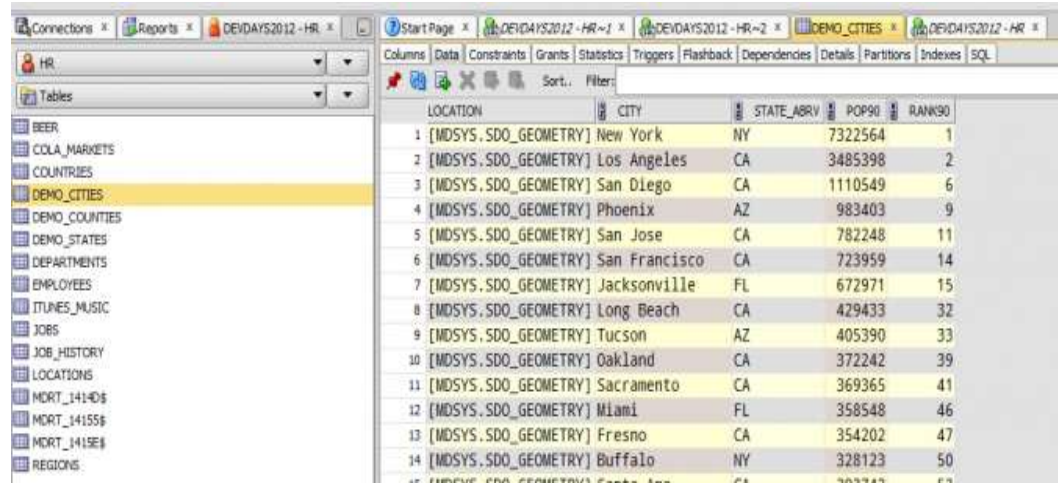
Connections × | Reports × | DEVDAYS2012 - HR × | Start Page × | DEVDAYS2012 - HR~1 × | DEVDAYS2012 - HR~2 × | DEMO_CITIES × | DEVDAYS2012 - HR ×

HR

Tables

BEER
COLA_MARKETS
COUNTRIES
DEMO_CITIES
DEMO_COUNTIES
DEMO_STATES
DEPARTMENTS
EMPLOYEES
ITUNES_MUSIC
JOBS
JOB_HISTORY
LOCATIONS
MDRT_1414D$
MDRT_14155$
MDRT_1415E$
REGIONS

Columns | Data | Constraints | Grants | Statistics | Triggers | Flashback | Dependencies | Details | Partitions | Indexes | SQL

Sort.. Filter:

| | LOCATION | CITY | STATE_ABRV | POP90 | RANK90 |
|---|---|---|---|---|---|
| 1 | [MDSYS.SDO_GEOMETRY] | New York | NY | 7322564 | 1 |
| 2 | [MDSYS.SDO_GEOMETRY] | Los Angeles | CA | 3485398 | 2 |
| 3 | [MDSYS.SDO_GEOMETRY] | San Diego | CA | 1110549 | 6 |
| 4 | [MDSYS.SDO_GEOMETRY] | Phoenix | AZ | 983403 | 9 |
| 5 | [MDSYS.SDO_GEOMETRY] | San Jose | CA | 782248 | 11 |
| 6 | [MDSYS.SDO_GEOMETRY] | San Francisco | CA | 723959 | 14 |
| 7 | [MDSYS.SDO_GEOMETRY] | Jacksonville | FL | 672971 | 15 |
| 8 | [MDSYS.SDO_GEOMETRY] | Long Beach | CA | 429433 | 32 |
| 9 | [MDSYS.SDO_GEOMETRY] | Tucson | AZ | 405390 | 33 |
| 10 | [MDSYS.SDO_GEOMETRY] | Oakland | CA | 372242 | 39 |
| 11 | [MDSYS.SDO_GEOMETRY] | Sacramento | CA | 369365 | 41 |
| 12 | [MDSYS.SDO_GEOMETRY] | Miami | FL | 358548 | 46 |
| 13 | [MDSYS.SDO_GEOMETRY] | Fresno | CA | 354202 | 47 |
| 14 | [MDSYS.SDO_GEOMETRY] | Buffalo | NY | 328123 | 50 |
| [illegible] | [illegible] | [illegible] | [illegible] | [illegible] | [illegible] |